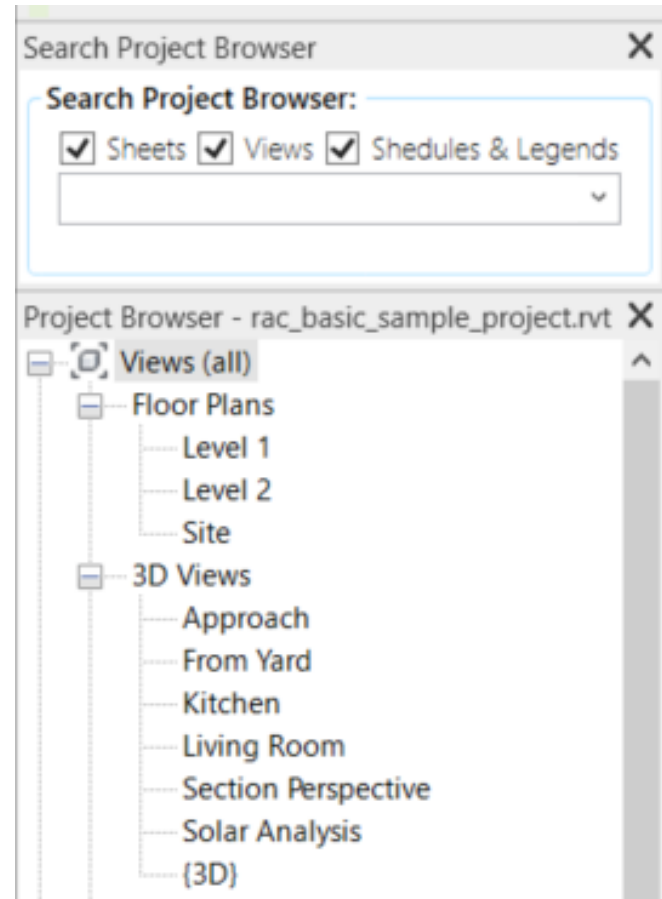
Search Project Browser ×

Search Project Browser:

Sheets Views Shedules & Legends

Project Browser - rac_basic_sample_project.rvt ×

Views (all)
Floor Plans
Level 1
Level 2
Site
3D Views
Approach
From Yard
Kitchen
Living Room
Section Perspective
Solar Analysis
{3D}